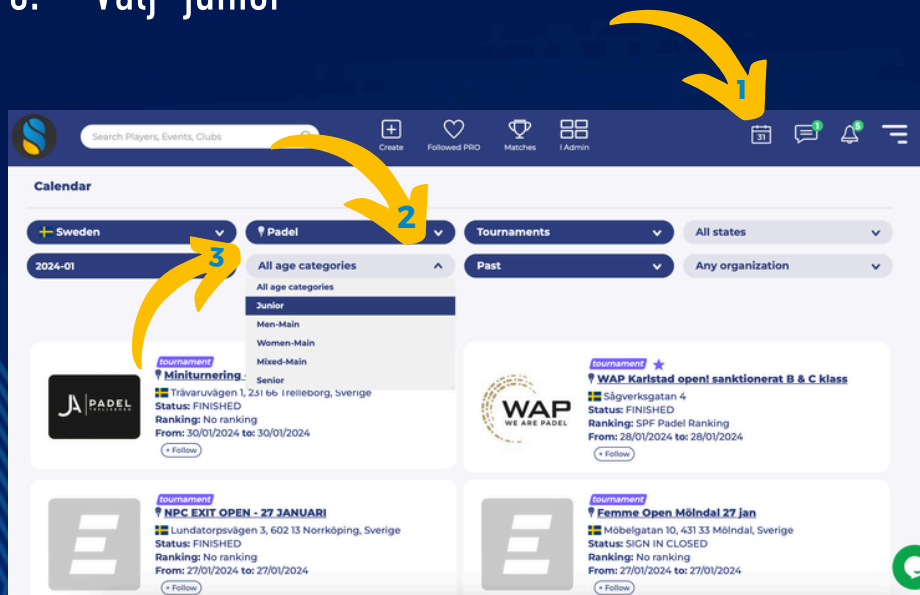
3. Välj "Junior"

1

2

3

Search Players, Events, Clubs

Create

Followed PRO

Matches

I Admin

31

1

5

Calendar

Sweden

Padel

Tournaments

All states

2024-01

All age categories

Past

Any organization

All age categories

Junior

Men-Main

Women-Main

Mixed-Main

Senior

tournament

Miniturnering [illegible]

Trävaruvägen 1, 231 66 Trelleborg, Sverige

Status: FINISHED

Ranking: No ranking

From: 30/01/2024 to: 30/01/2024

+ Follow

JA PADEL TRELLEBORG

tournament

WAP Karlstad open! sanktionerat B & C klass

Sågverksgatan 4

Status: FINISHED

Ranking: SPF Padel Ranking

From: 28/01/2024 to: 28/01/2024

+ Follow

WAP WE ARE PADEL

tournament

NPC EXIT OPEN - 27 JANUARI

Lundatorpsvägen 3, 602 13 Norrköping, Sverige

Status: FINISHED

Ranking: No ranking

From: 27/01/2024 to: 27/01/2024

+ Follow

tournament

Femme Open Mölndal 27 jan

Möbelgatan 10, 431 33 Mölndal, Sverige

Status: SIGN IN CLOSED

Ranking: No ranking

From: 27/01/2024 to: 27/01/2024

+ Follow